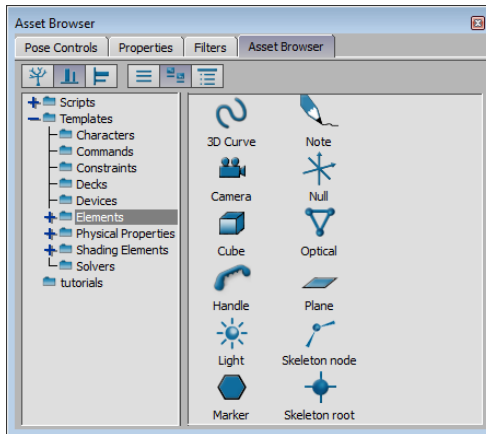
Asset Browser

Pose Controls | Properties | Filters | Asset Browser

Scripts
Templates
Characters
Commands
Constraints
Decks
Devices
Elements
Physical Properties
Shading Elements
Solvers
tutorials

3D Curve
Note
Camera
Null
Cube
Optical
Handle
Plane
Light
Skeleton node
Marker
Skeleton root